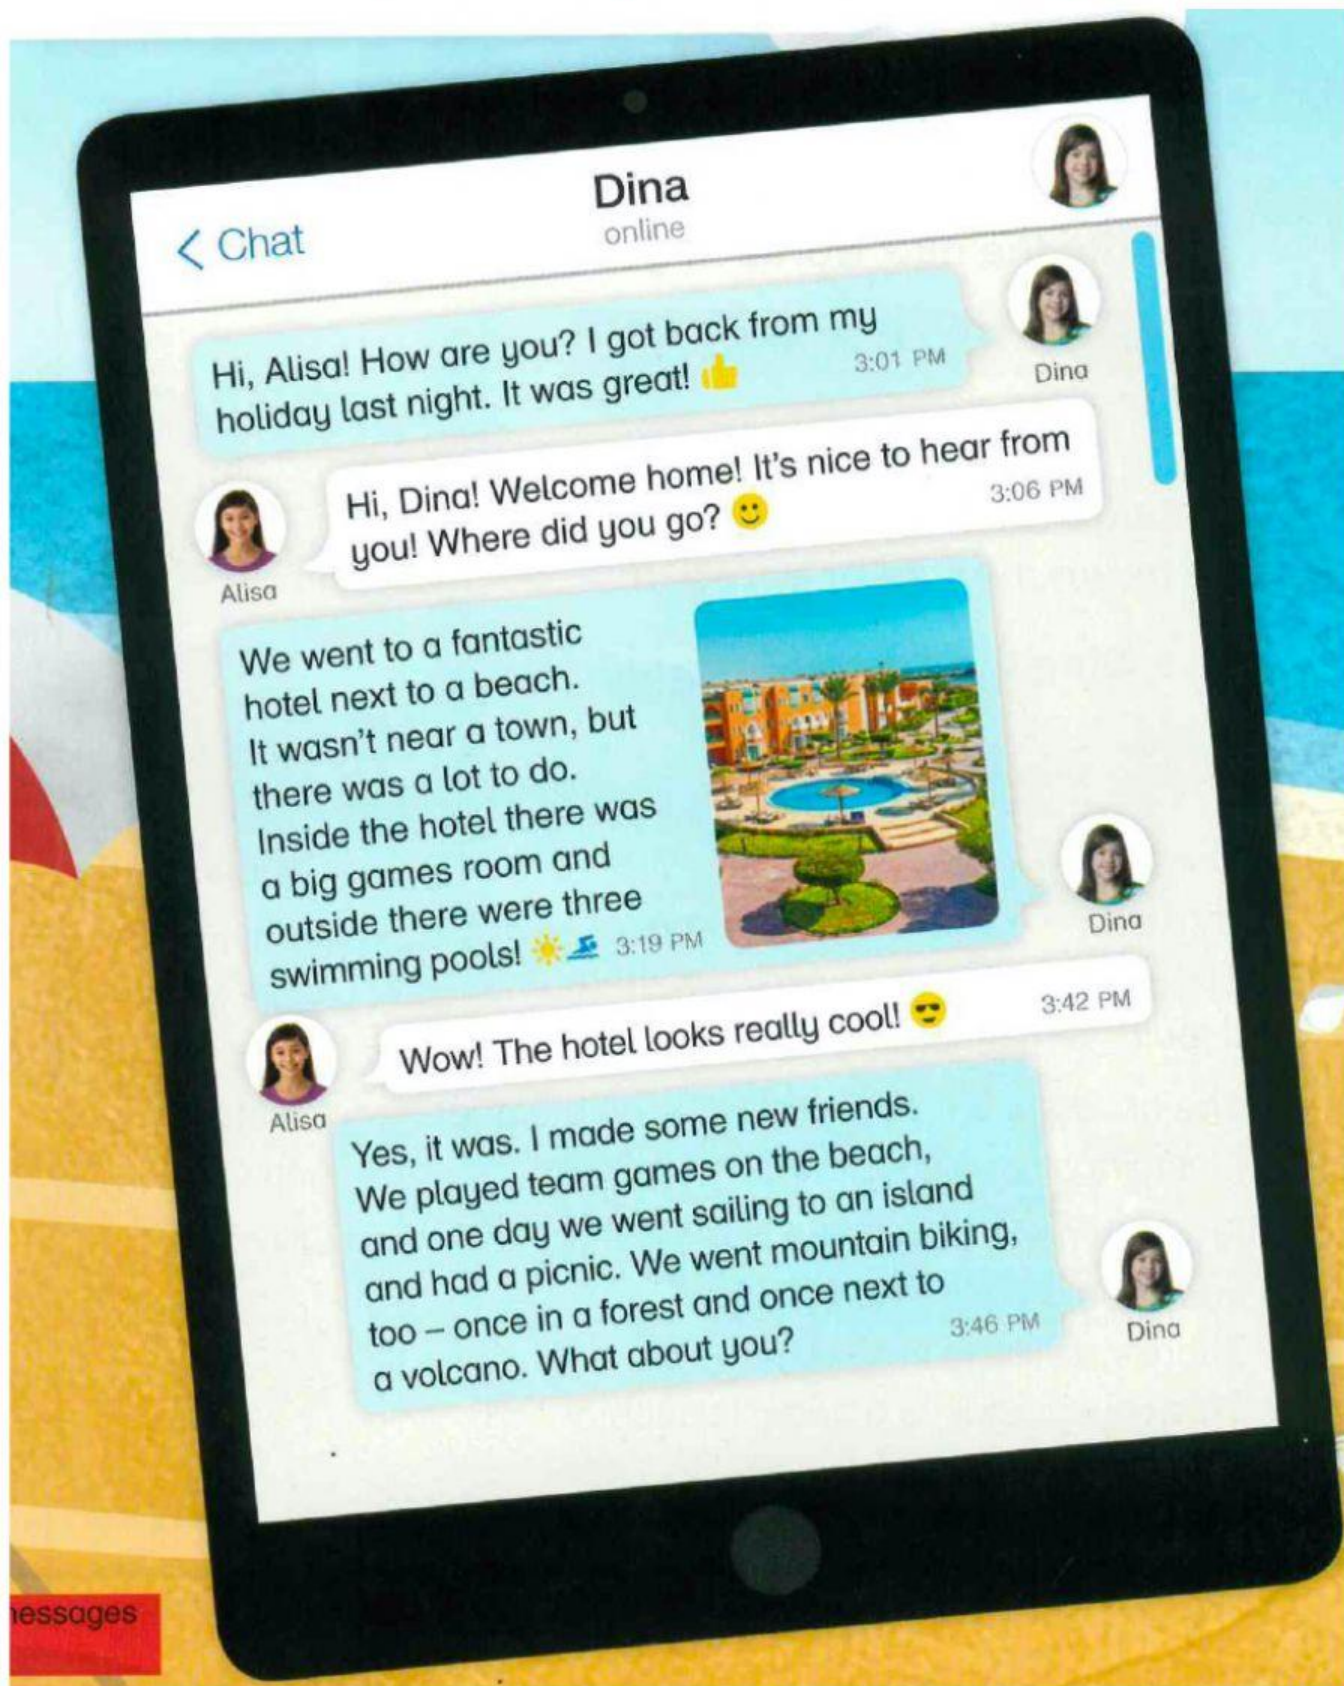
< Chat

Dina
online

Hi, Alisa! How are you? I got back from my holiday last night. It was great! 3:01 PM

Dina

Hi, Dina! Welcome home! It's nice to hear from you! Where did you go? 3:06 PM

Alisa

We went to a fantastic hotel next to a beach. It wasn't near a town, but there was a lot to do. Inside the hotel there was a big games room and outside there were three swimming pools! 3:19 PM

Dina

Wow! The hotel looks really cool! 3:42 PM

Alisa

Yes, it was. I made some new friends. We played team games on the beach, and one day we went sailing to an island and had a picnic. We went mountain biking, too – once in a forest and once next to a volcano. What about you? 3:46 PM

Dina

essages